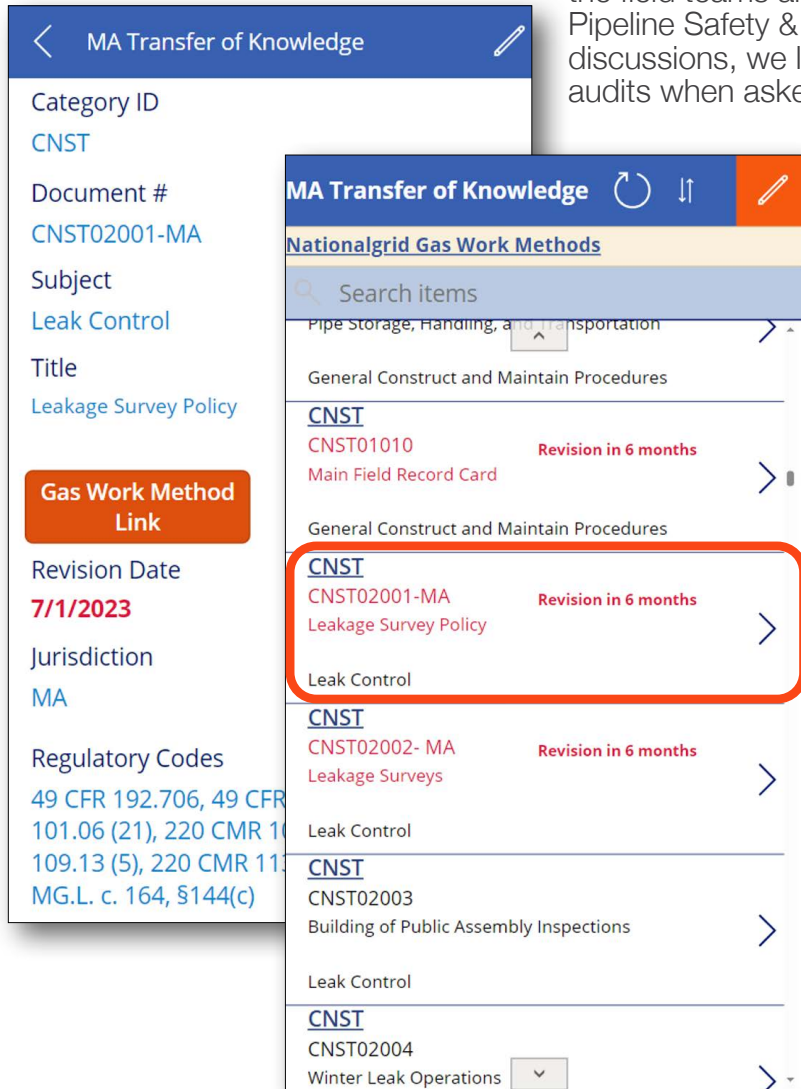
the field teams a
Pipeline Safety &
discussions, we l
audits when aske

MA Transfer of Knowledge

Category ID
CNST
Document #
CNST02001-MA
Subject
Leak Control
Title
Leakage Survey Policy

Gas Work Method Link

Revision Date
7/1/2023
Jurisdiction
MA

Regulatory Codes
49 CFR 192.706, 49 CFR
101.06 (21), 220 CMR 1
109.13 (5), 220 CMR 11
MG.L. c. 164, §144(c)

MA Transfer of Knowledge
Nationalgrid Gas Work Methods
Search items

Pipe Storage, Handling, and Transportation
General Construct and Maintain Procedures

CNST
CNST01010
Revision in 6 months
Main Field Record Card
General Construct and Maintain Procedures

CNST
CNST02001-MA
Revision in 6 months
Leakage Survey Policy
Leak Control

CNST
CNST02002- MA
Revision in 6 months
Leakage Surveys
Leak Control

CNST
CNST02003
Building of Public Assembly Inspections
Leak Control

CNST
CNST02004
Winter Leak Operations